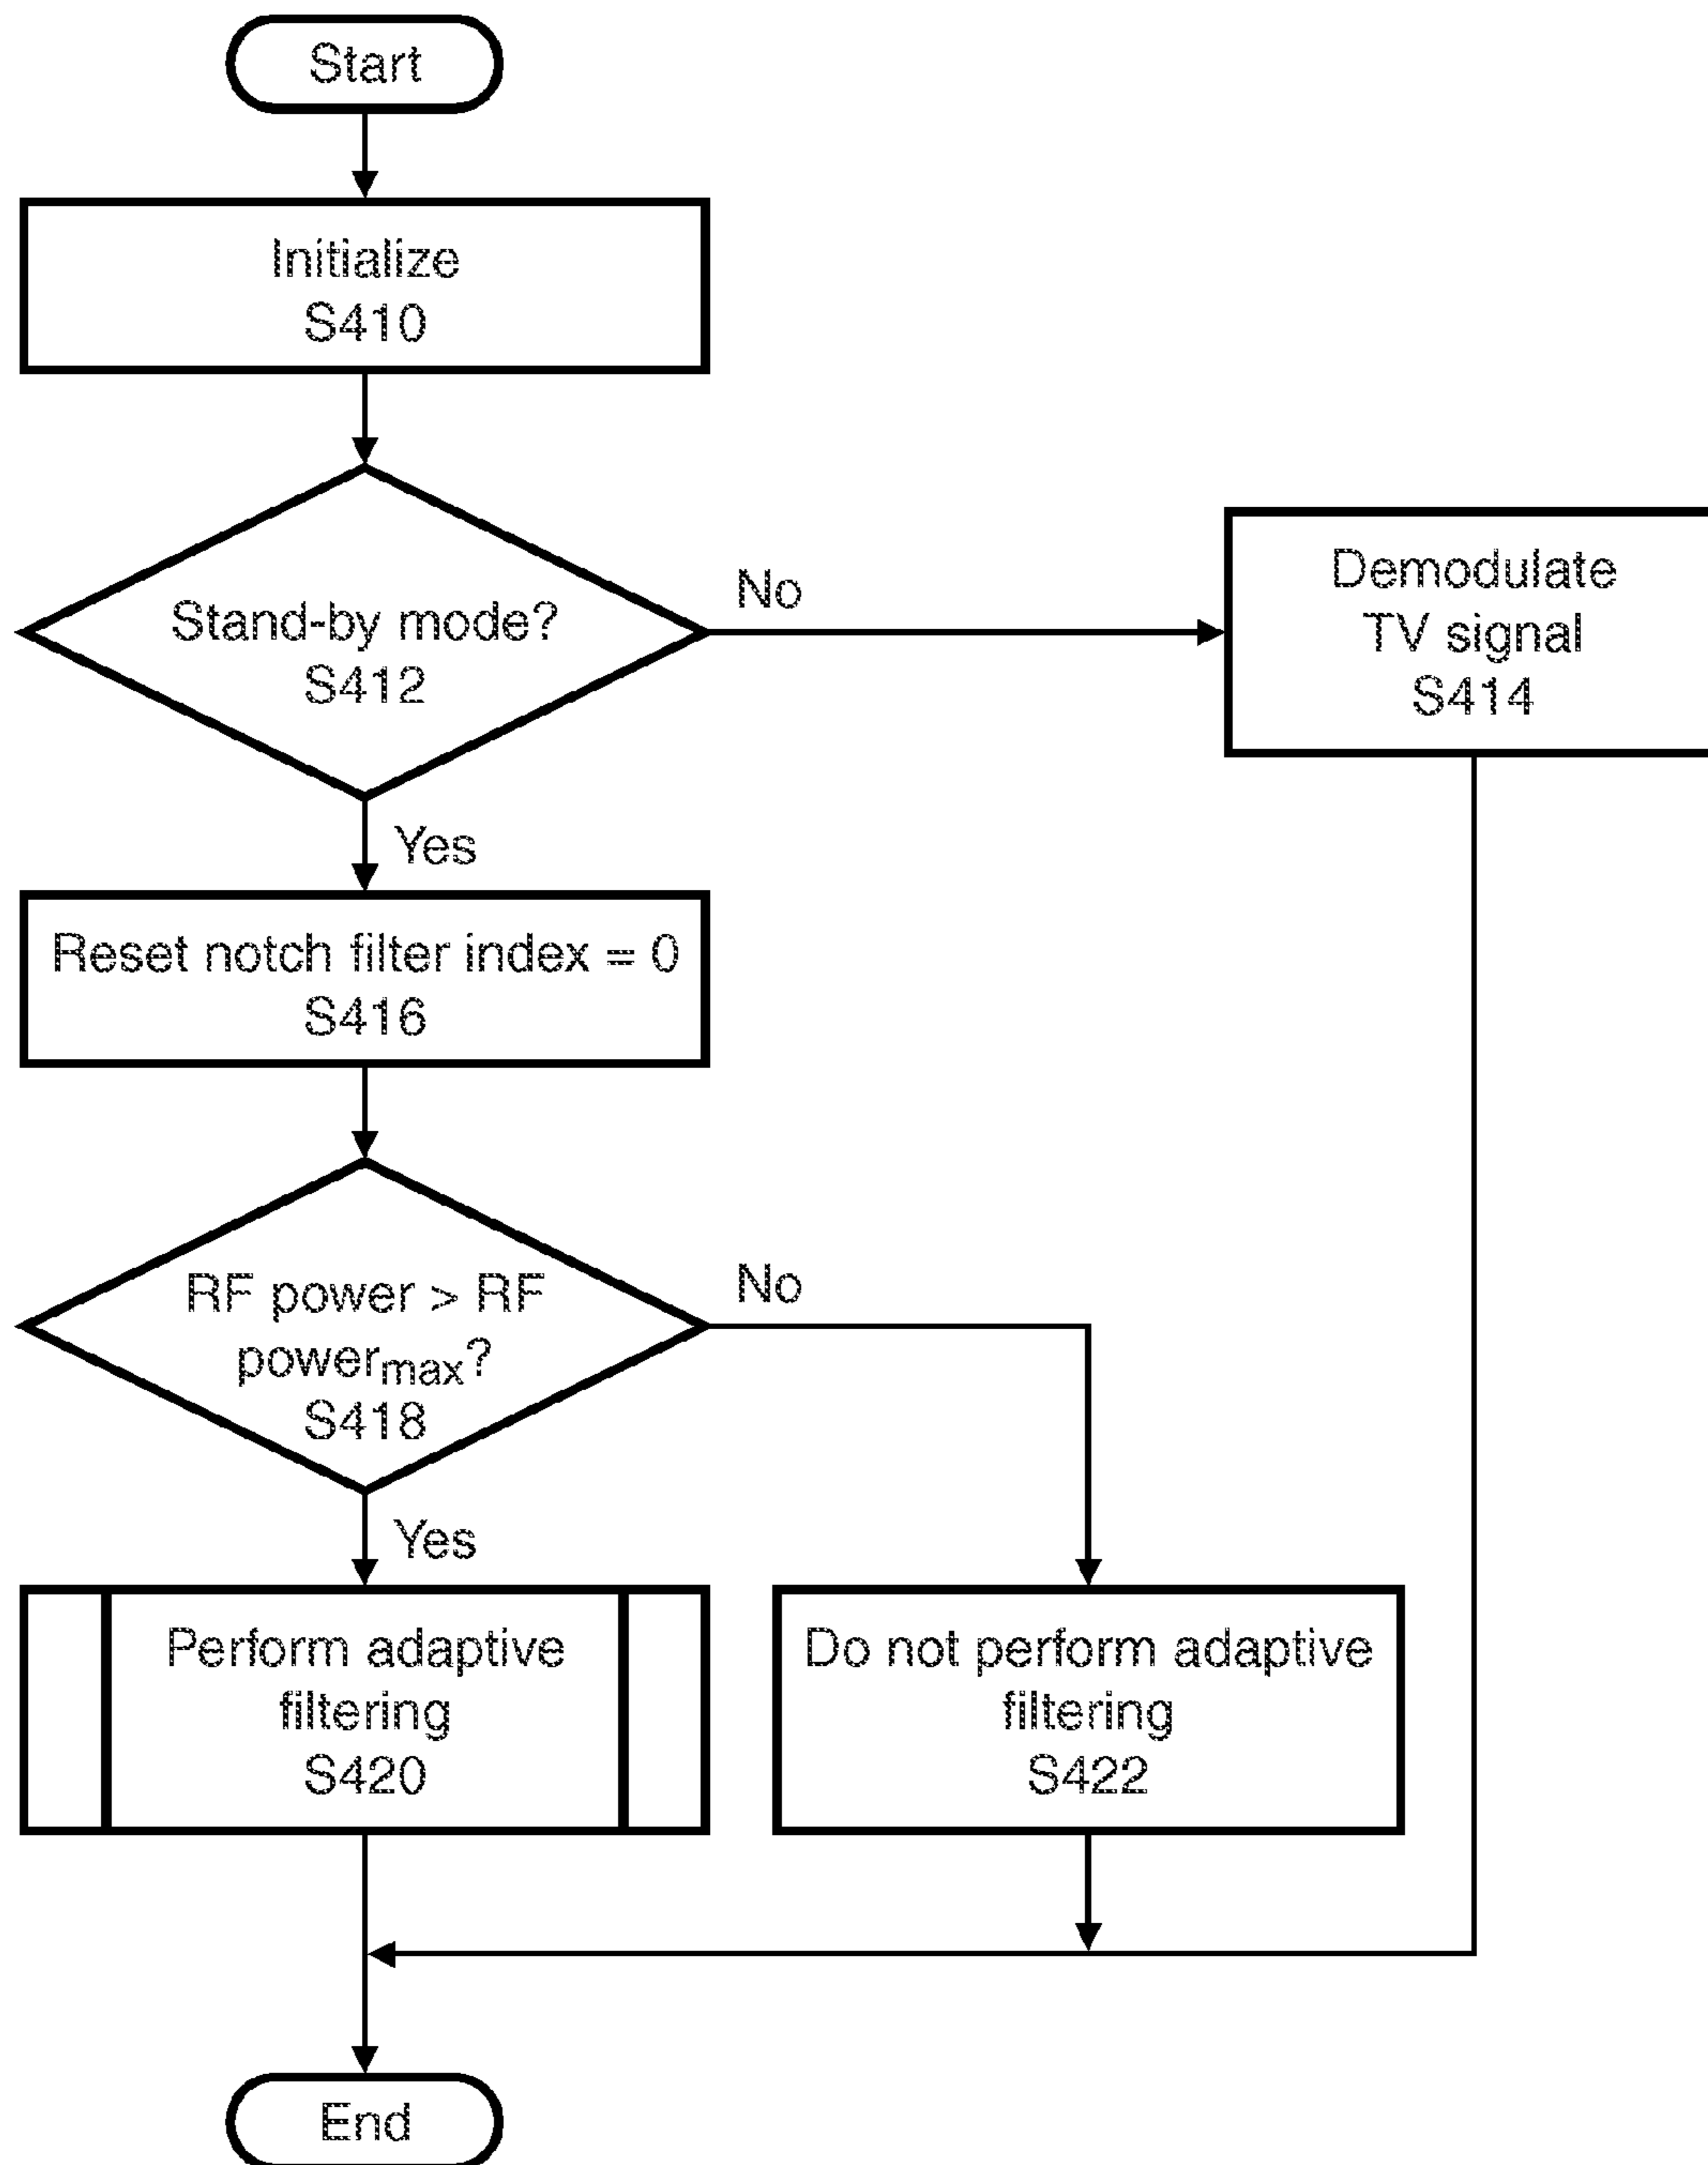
Start

Initialize
S410

Stand-by mode?
S412

No

Demodulate
TV signal
S414

Yes

Reset notch filter index = 0
S416

RF power > RF power$_{max}$?
S418

No

Yes

Perform adaptive filtering
S420

Do not perform adaptive filtering
S422

End